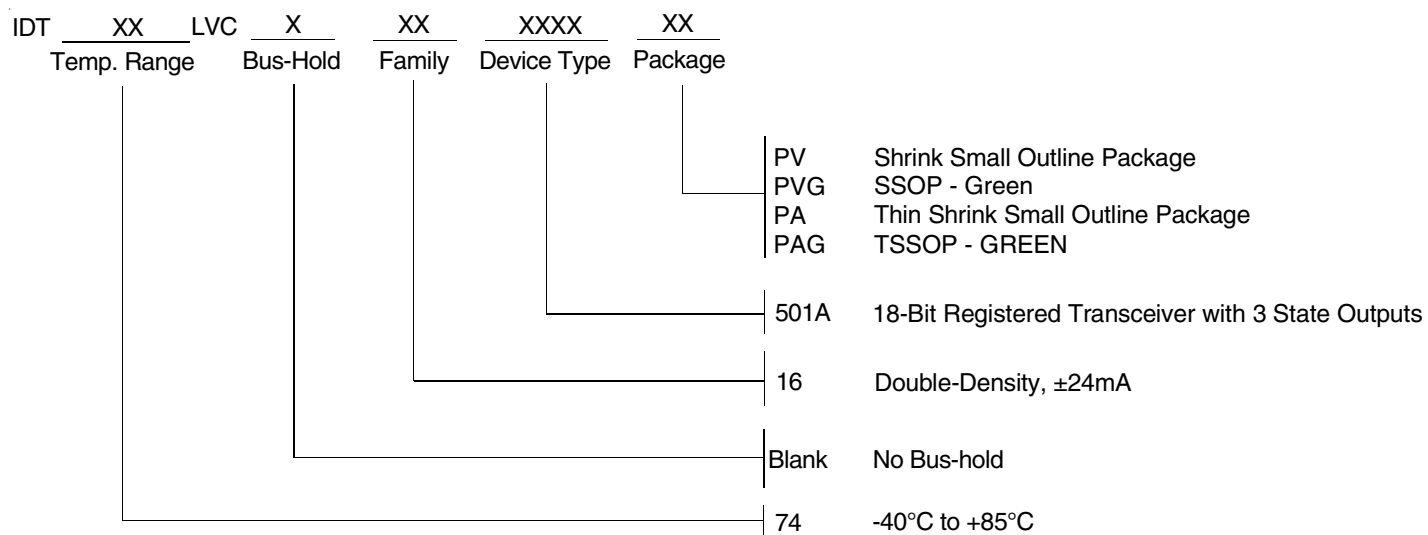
IDT XX LVC X XX XXXX XX
Temp. Range Bus-Hold Family Device Type Package

PV Shrink Small Outline Package
PVG SSOP - Green
PA Thin Shrink Small Outline Package
PAG TSSOP - GREEN

501A 18-Bit Registered Transceiver with 3 State Outputs

16 Double-Density, ±24mA

Blank No Bus-hold

74 -40°C to +85°C